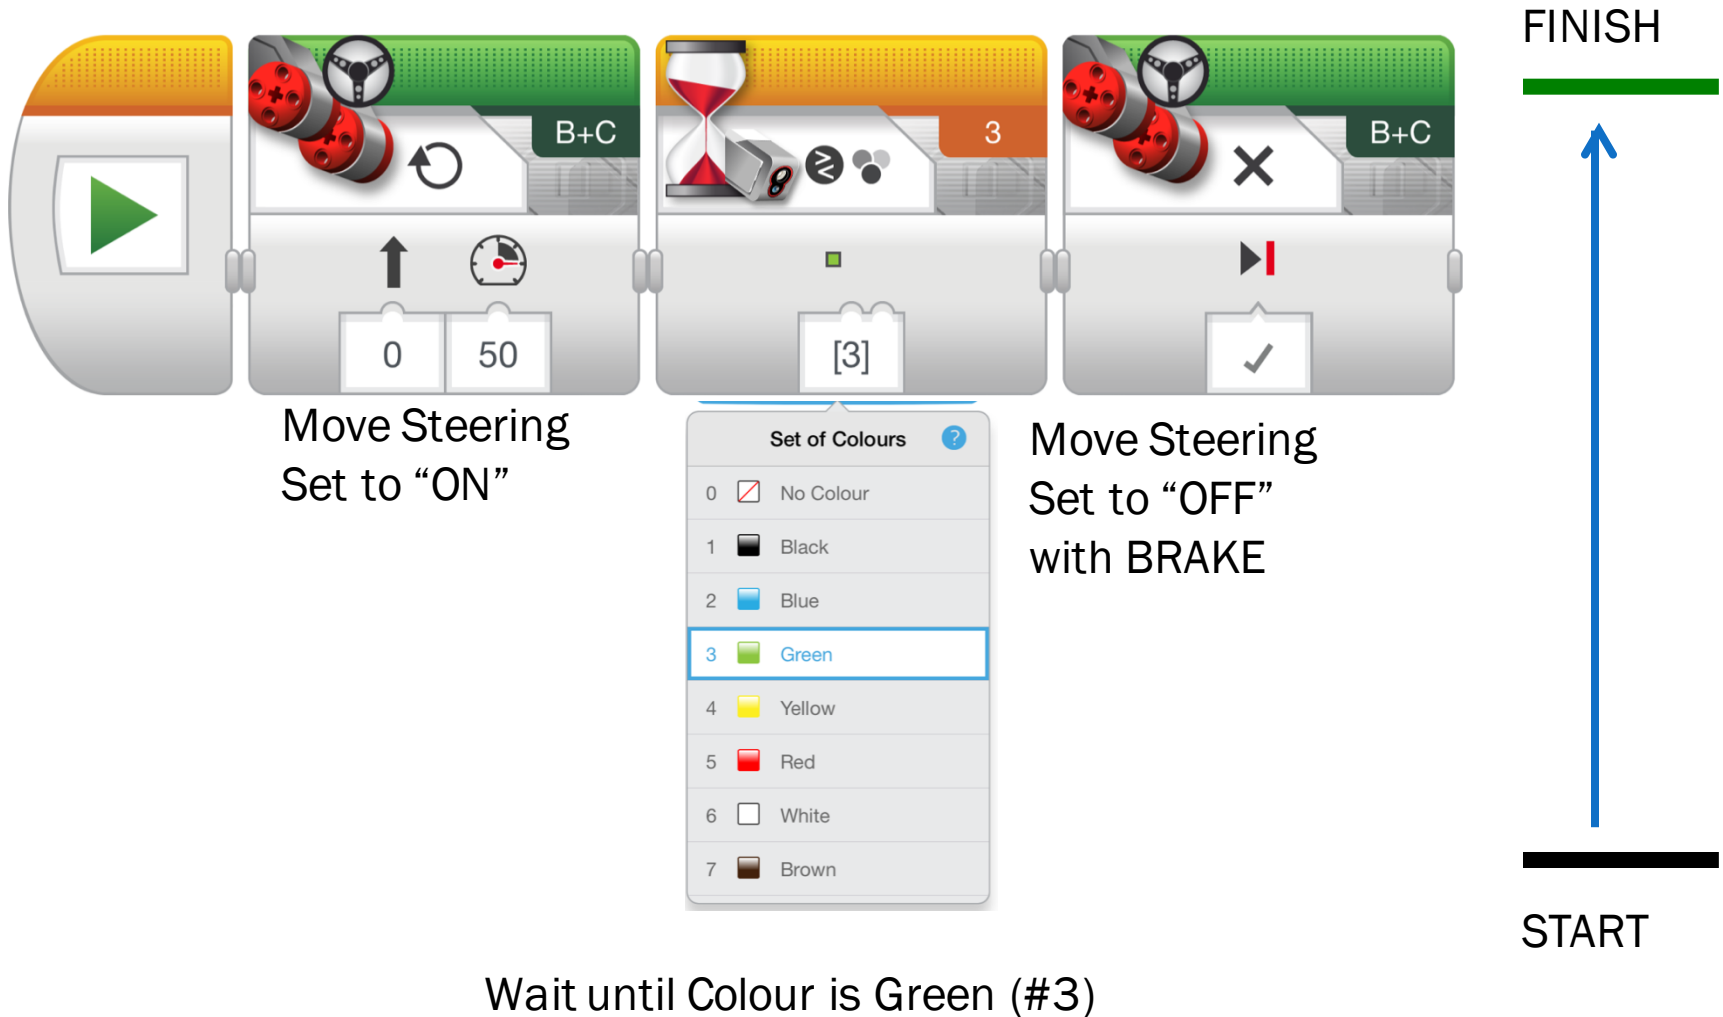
B+C

0 50

3

[3]

B+C

FINISH

Move Steering
Set to “ON”

Set of Colours ?

| | |
|---|---|
| 0 | No Colour |
| 1 | Black |
| 2 | Blue |
| 3 | Green |
| 4 | Yellow |
| 5 | Red |
| 6 | White |
| 7 | Brown |

Move Steering
Set to “OFF”
with BRAKE

START

Wait until Colour is Green (#3)